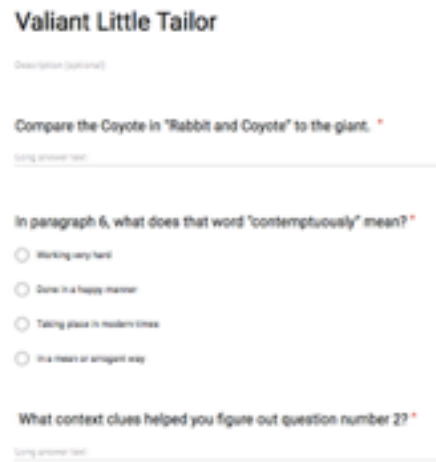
Valiant Little Tailor

Description (optional)

Compare the Coyote in "Rabbit and Coyote" to the giant. *

Long answer text

In paragraph 6, what does that word "contemptuously" mean? *

Working very hard

Done in a happy manner

Taking place in modern times

In a mean or arrogant way

What context clues helped you figure out question number 2? *

Long answer text